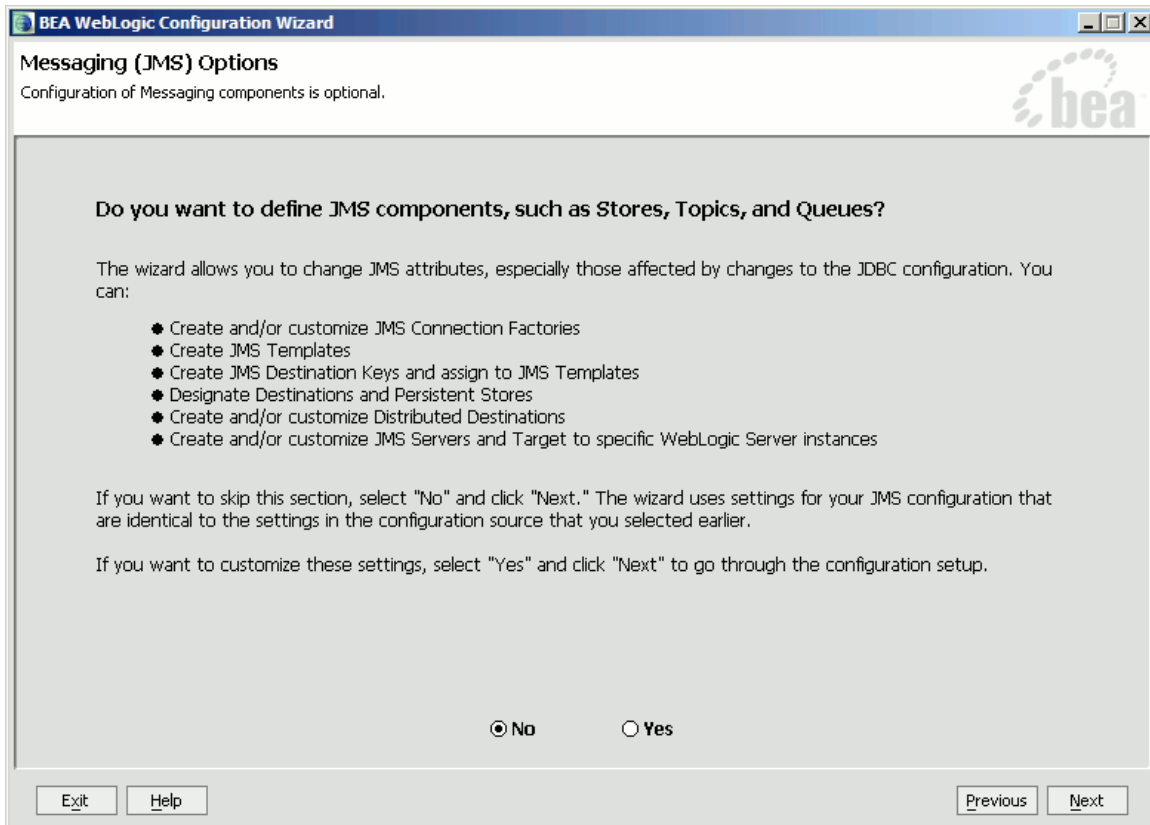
BEA WebLogic Configuration Wizard

Messaging (JMS) Options
Configuration of Messaging components is optional.

bea

Do you want to define JMS components, such as Stores, Topics, and Queues?

The wizard allows you to change JMS attributes, especially those affected by changes to the JDBC configuration. You can:

- Create and/or customize JMS Connection Factories
- Create JMS Templates
- Create JMS Destination Keys and assign to JMS Templates
- Designate Destinations and Persistent Stores
- Create and/or customize Distributed Destinations
- Create and/or customize JMS Servers and Target to specific WebLogic Server instances

If you want to skip this section, select "No" and click "Next." The wizard uses settings for your JMS configuration that are identical to the settings in the configuration source that you selected earlier.

If you want to customize these settings, select "Yes" and click "Next" to go through the configuration setup.

No Yes

Exit Help Previous Next